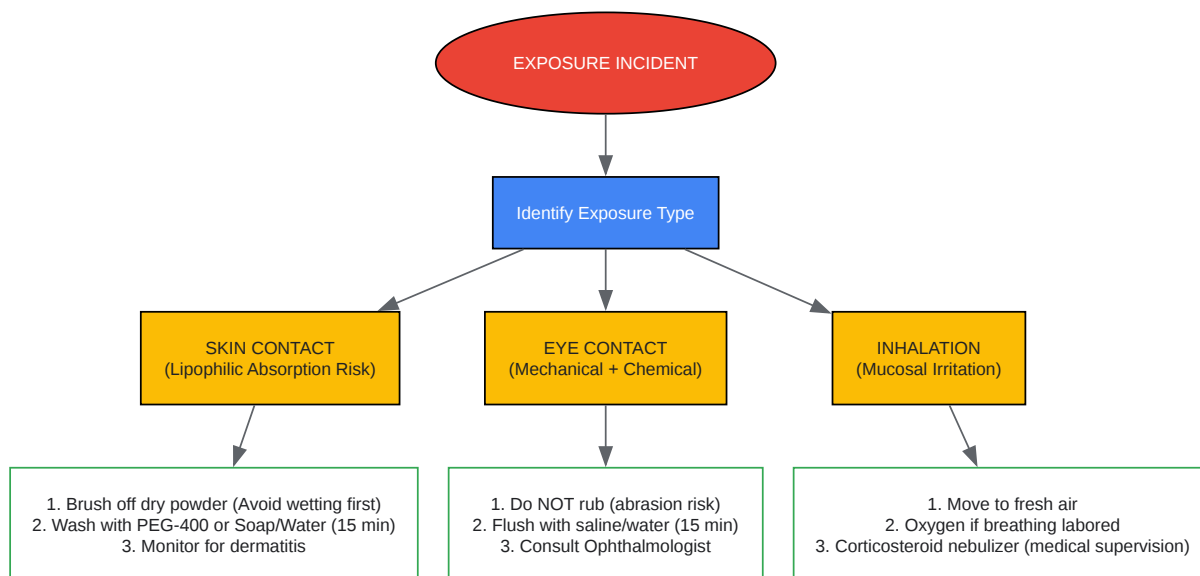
EXPOSURE INCIDENT

Identify Exposure Type

SKIN CONTACT
(Lipophilic Absorption Risk)

EYE CONTACT
(Mechanical + Chemical)

INHALATION
(Mucosal Irritation)

1. Brush off dry powder (Avoid wetting first)
2. Wash with PEG-400 or Soap/Water (15 min)
3. Monitor for dermatitis

1. Do NOT rub (abrasion risk)
2. Flush with saline/water (15 min)
3. Consult Ophthalmologist

1. Move to fresh air
2. Oxygen if breathing labored
3. Corticosteroid nebulizer (medical supervision)